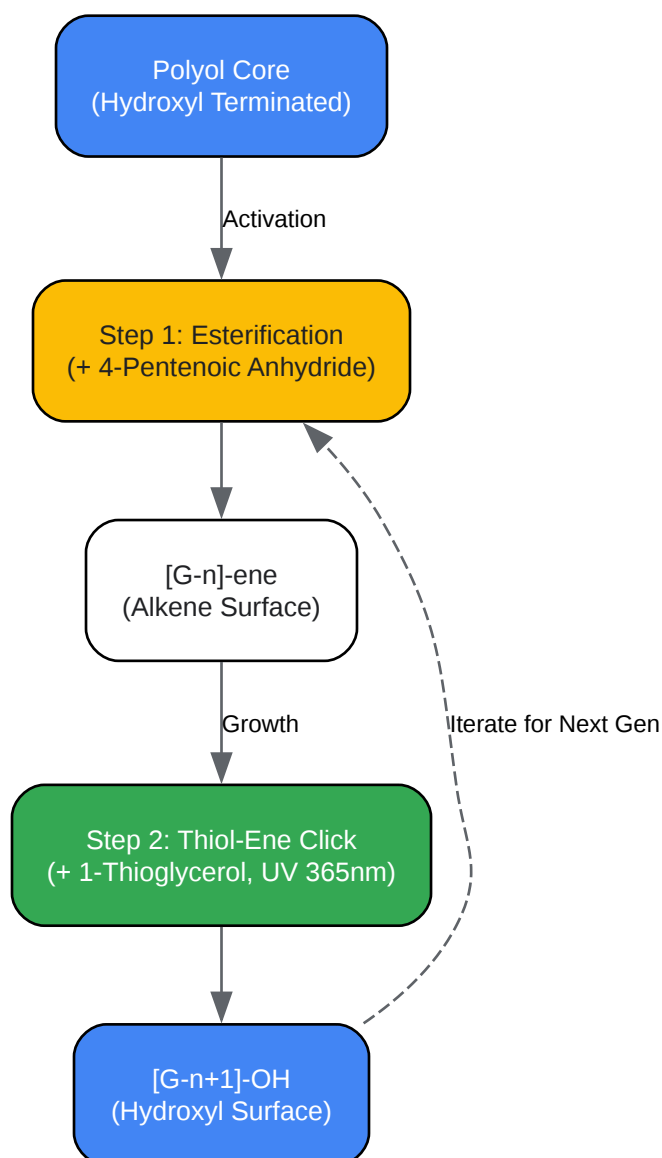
Polyol Core
(Hydroxyl Terminated)

Activation

Step 1: Esterification
(+ 4-Pentenoic Anhydride)

[G-n]-ene
(Alkene Surface)

Growth

Iterate for Next Gen

Step 2: Thiol-Ene Click
(+ 1-Thioglycerol, UV 365nm)

[G-n+1]-OH
(Hydroxyl Surface)